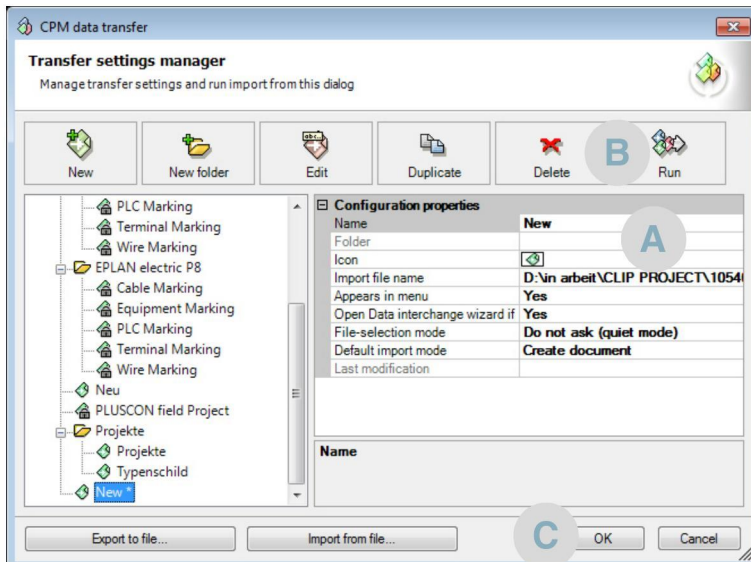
CPM data transfer

Transfer settings manager

Manage transfer settings and run import from this dialog

New | New folder | Edit | Duplicate | Delete | Run

B

PLC Marking
Terminal Marking
Wire Marking
EPLAN electric P8
Cable Marking
Equipment Marking
PLC Marking
Terminal Marking
Wire Marking
Neu
PLUSCON field Project
Projekte
Projekte
Typenschild
New *

Configuration properties

| | |
|---|---|
| Name | New |
| Folder | |
| Icon | |
| Import file name | D:\in arbeit\CLIP PROJECT\1054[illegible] |
| Appears in menu | Yes |
| Open Data interchange wizard if | Yes |
| File-selection mode | Do not ask (quiet mode) |
| Default import mode | Create document |
| Last modification | |

A

Name

Export to file... | Import from file... | C | OK | Cancel